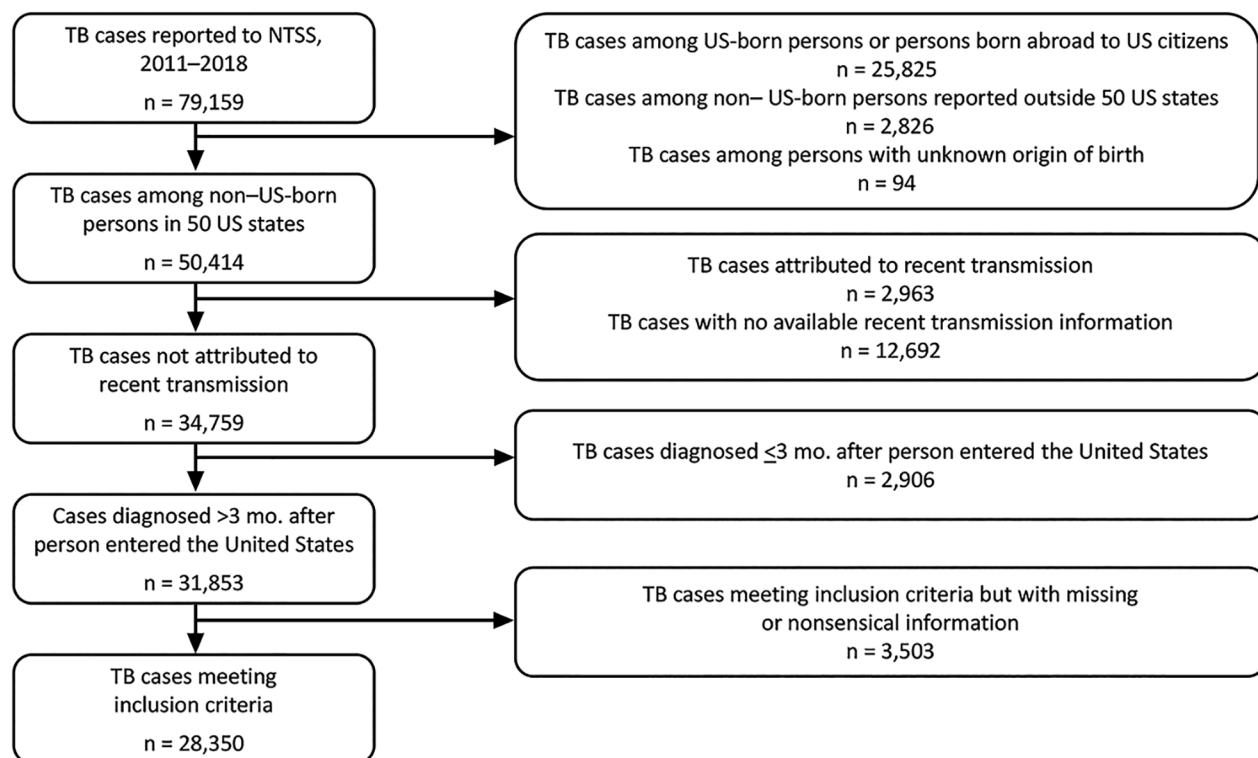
TB cases reported to NTSS, 2011–2018

n = 79,159

TB cases among US-born persons or persons born abroad to US citizens
n = 25,825
TB cases among non– US-born persons reported outside 50 US states
n = 2,826
TB cases among persons with unknown origin of birth
n = 94

TB cases among non–US-born persons in 50 US states

n = 50,414

TB cases attributed to recent transmission
n = 2,963
TB cases with no available recent transmission information
n = 12,692

TB cases not attributed to recent transmission

n = 34,759

TB cases diagnosed $\leq$3 mo. after person entered the United States
n = 2,906

Cases diagnosed >3 mo. after person entered the United States

n = 31,853

TB cases meeting inclusion criteria but with missing or nonsensical information
n = 3,503

TB cases meeting inclusion criteria

n = 28,350